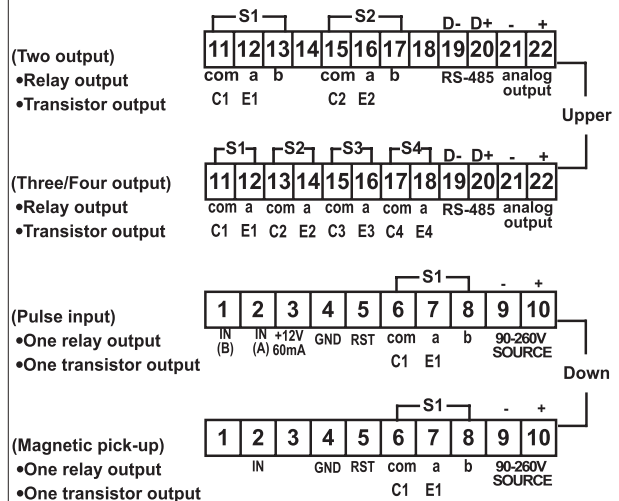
(Two output)
•Relay output
•Transistor output

S1 S2 D- D+ - +
| 11 | 12 | 13 | 14 | 15 | 16 | 17 | 18 | 19 | 20 | 21 | 22 |
com a b com a b RS-485 analog output
C1 E1 C2 E2

Upper

(Three/Four output)
•Relay output
•Transistor output

S1 S2 S3 S4 D- D+ - +
| 11 | 12 | 13 | 14 | 15 | 16 | 17 | 18 | 19 | 20 | 21 | 22 |
com a com a com a com a RS-485 analog output
C1 E1 C2 E2 C3 E3 C4 E4

(Pulse input)
•One relay output
•One transistor output

S1 - +
| 1 | 2 | 3 | 4 | 5 | 6 | 7 | 8 | 9 | 10 |
IN (B) IN (A) +12V 60mA GND RST com a b 90-260V SOURCE
C1 E1

Down

(Magnetic pick-up)
•One relay output
•One transistor output

S1 - +
| 1 | 2 | 3 | 4 | 5 | 6 | 7 | 8 | 9 | 10 |
IN GND RST com a b 90-260V SOURCE
C1 E1